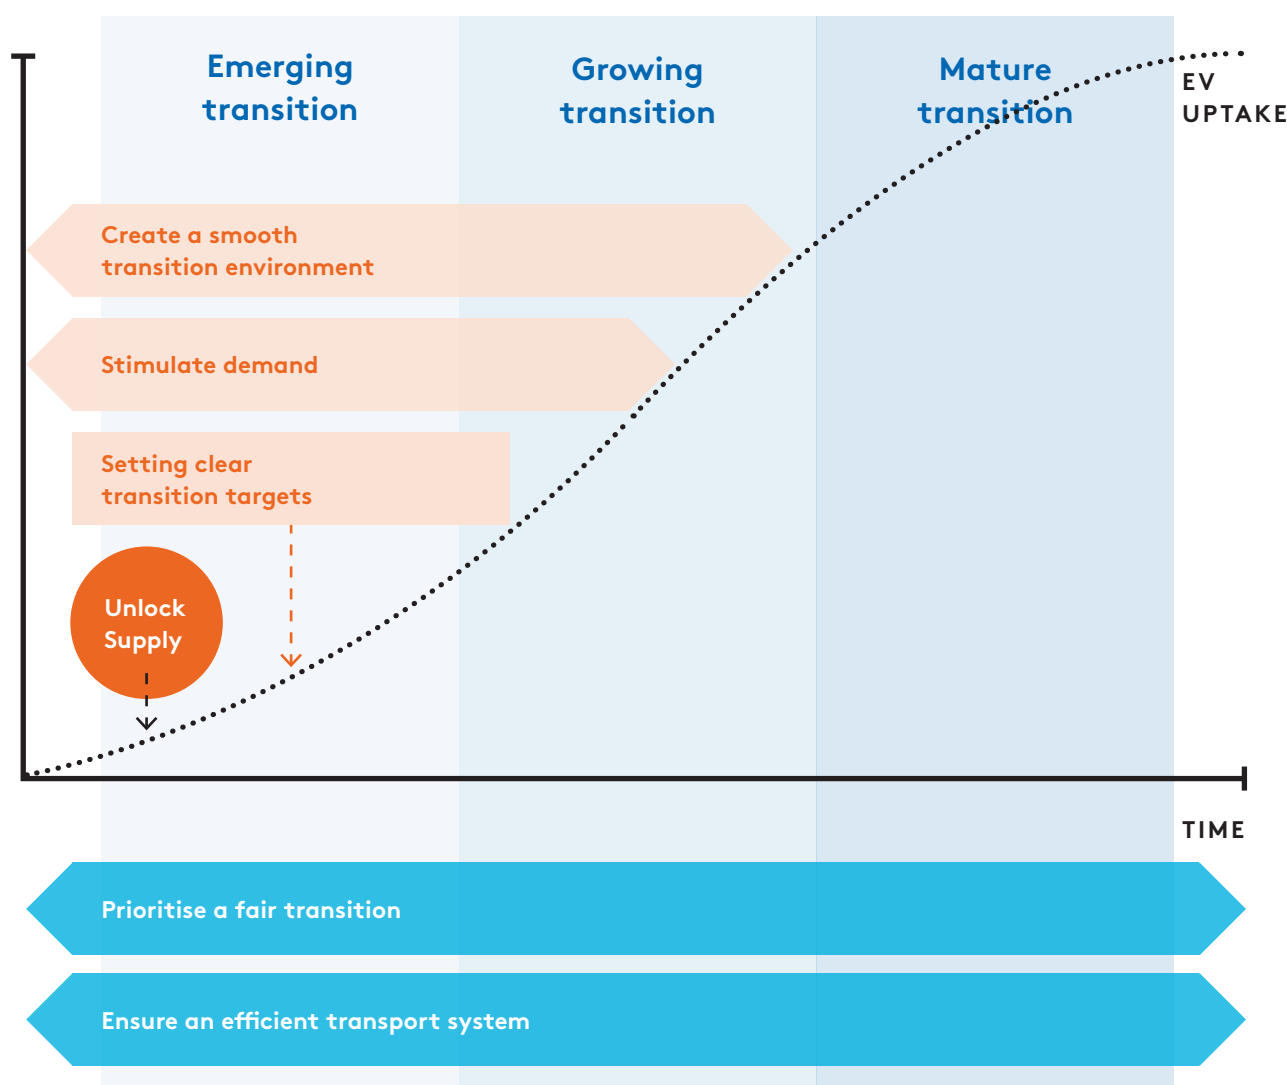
Emerging transition

Growing transition

Mature transition

EV UPTAKE

Create a smooth transition environment

Stimulate demand

Setting clear transition targets

Unlock Supply

TIME

Prioritise a fair transition

Ensure an efficient transport system